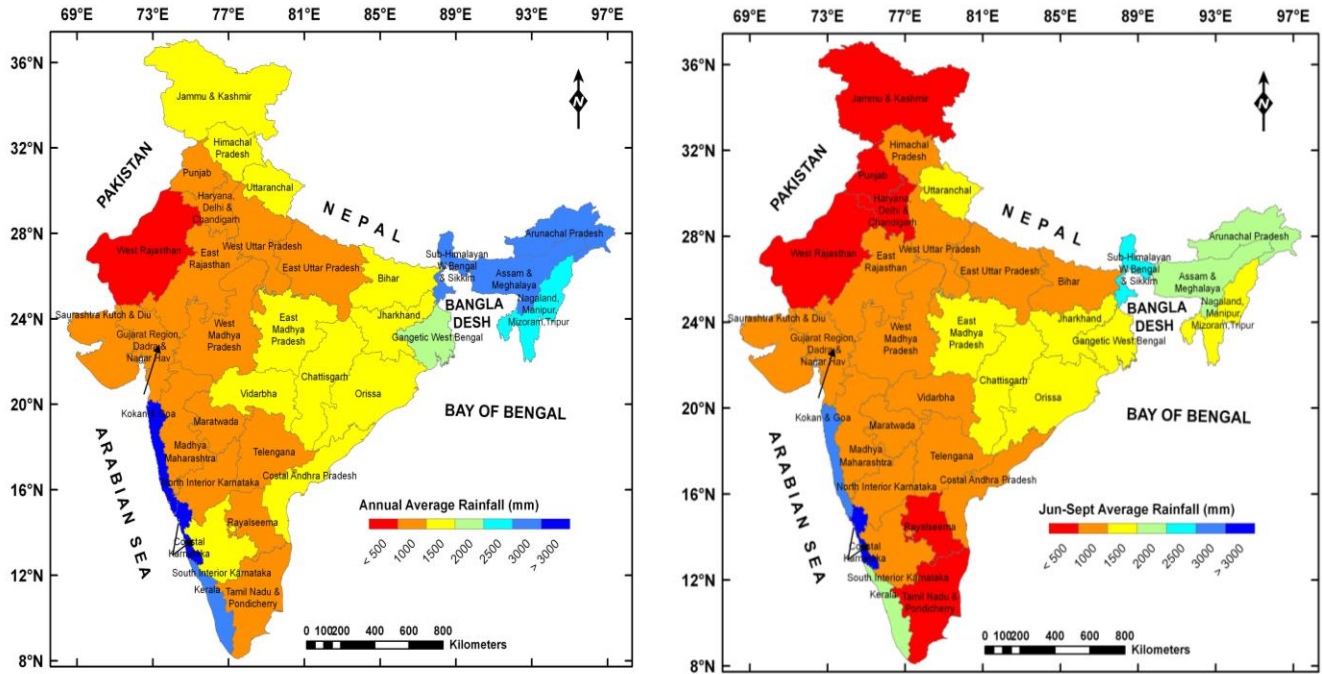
69°E 73°E 77°E 81°E 85°E 89°E 93°E 97°E

36°N
32°N
28°N
24°N
20°N
16°N
12°N
8°N

N

PAKISTAN
NEPAL
BANGLA DESH
BAY OF BENGAL
ARABIAN SEA

Jammu & Kashmir
Himachal Pradesh
Punjab
Uttaranchal
Haryana, Delhi & Chandigarh
West Rajasthan
East Rajasthan
West Uttar Pradesh
East Uttar Pradesh
Bihar
Sub-Himalayan W Bengal & Sikkim
Arunachal Pradesh
Assam & Meghalaya
Nagaland, Manipur, Mizoram,Tripur
Saurashtra Kutch & Diu
Gujarat Region, Dadra & Nagar Hav
West Madhya Pradesh
East Madhya Pradesh
Jharkhand
Gangetic West Bengal
Chattisgarh
Orissa
Vidarbha
Kokan & Goa
Maratwada
Madhya Maharashtra
Telengana
Costal Andhra Pradesh
North Interior Karnataka
Rayalseema
Costal Karnataka
South Interior Karnataka
Kerala
Tamil Nadu & Pondicherry

Annual Average Rainfall (mm)
< 500 1000 1500 2000 2500 3000 > 3000

0 100 200 400 600 800 Kilometers

69°E 73°E 77°E 81°E 85°E 89°E 93°E 97°E

36°N
32°N
28°N
24°N
20°N
16°N
12°N
8°N

N

PAKISTAN
NEPAL
BANGLA DESH
BAY OF BENGAL
ARABIAN SEA

Jammu & Kashmir
Himachal Pradesh
Punjab
Uttaranchal
Haryana, Delhi & Chandigarh
West Rajasthan
East Rajasthan
West Uttar Pradesh
East Uttar Pradesh
Bihar
Sub-Himalayan W Bengal & Sikkim
Arunachal Pradesh
Assam & Meghalaya
Nagaland, Manipur, Mizoram,Tripur
Saurashtra Kutch & Diu
Gujarat Region, Dadra & Nagar Hav
West Madhya Pradesh
East Madhya Pradesh
Jharkhand
Gangetic West Bengal
Chattisgarh
Orissa
Vidarbha
Kokan & Goa
Maratwada
Madhya Maharashtra
Telengana
Costal Andhra Pradesh
North Interior Karnataka
Rayalseema
Costal Karnataka
South Interior Karnataka
Kerala
Tamil Nadu & Pondicherry

Jun-Sept Average Rainfall (mm)
< 500 1000 1500 2000 2500 3000 > 3000

0 100 200 400 600 800 Kilometers